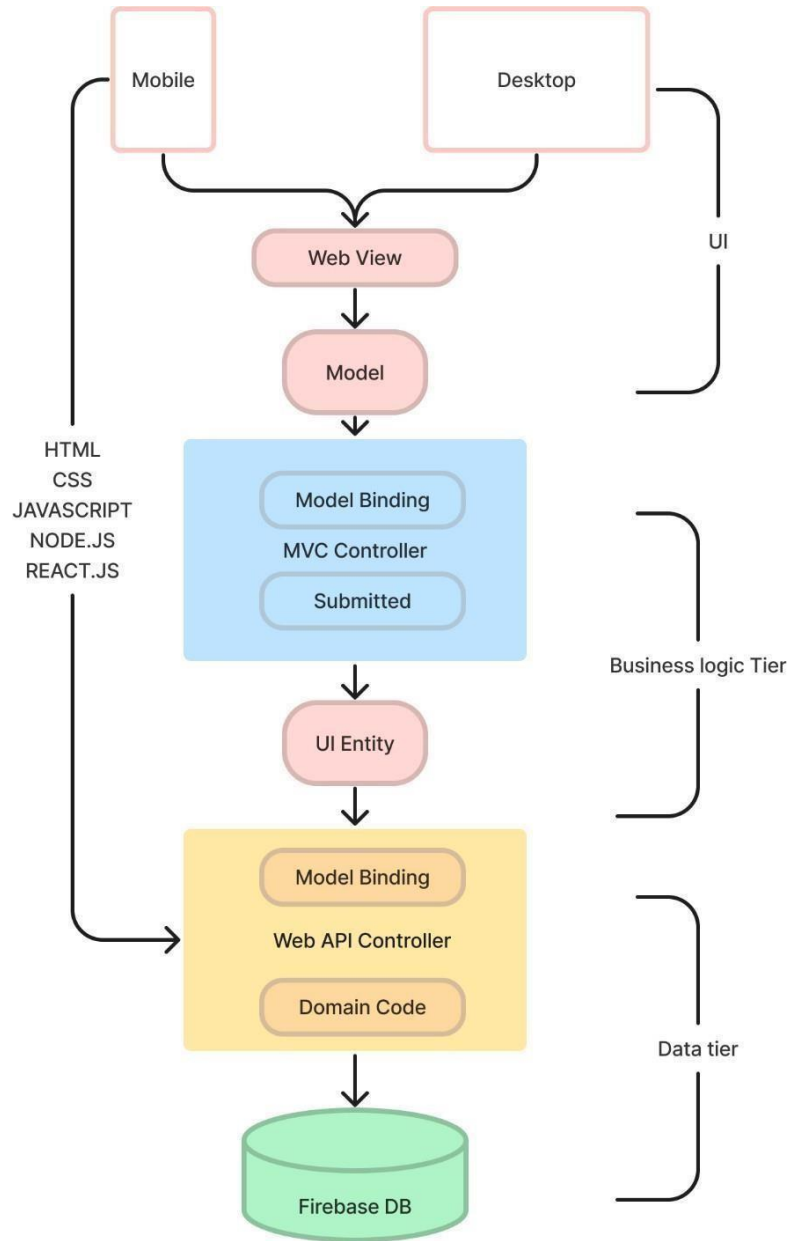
Mobile

Desktop

Web View

UI

Model

HTML
CSS
JAVASCRIPT
NODE.JS
REACT.JS

Model Binding

MVC Controller

Submitted

Business logic Tier

UI Entity

Model Binding

Web API Controller

Domain Code

Data tier

Firebase DB